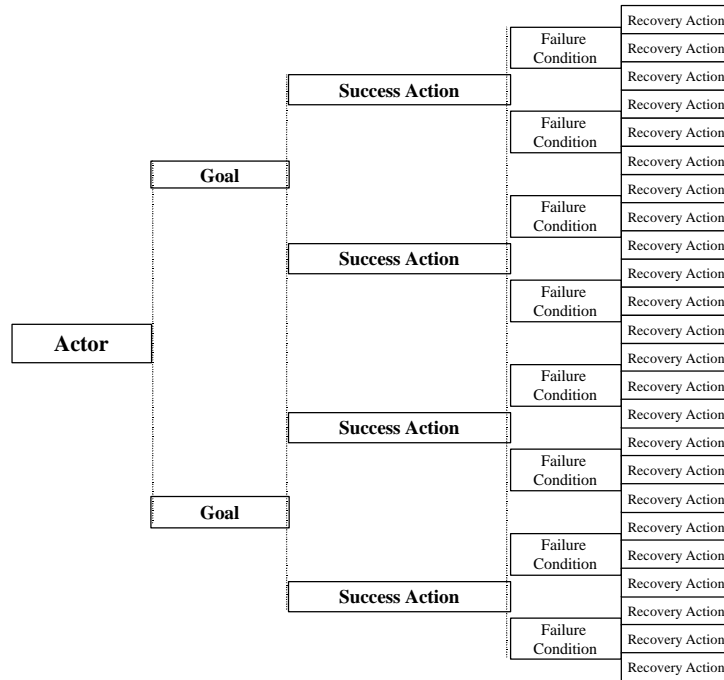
Actor

Goal

Success Action

Failure Condition

Recovery Action
Recovery Action
Recovery Action

Failure Condition

Recovery Action
Recovery Action
Recovery Action

Success Action

Failure Condition

Recovery Action
Recovery Action
Recovery Action

Failure Condition

Recovery Action
Recovery Action
Recovery Action

Goal

Success Action

Failure Condition

Recovery Action
Recovery Action
Recovery Action

Failure Condition

Recovery Action
Recovery Action
Recovery Action

Success Action

Failure Condition

Recovery Action
Recovery Action
Recovery Action

Failure Condition

Recovery Action
Recovery Action
Recovery Action